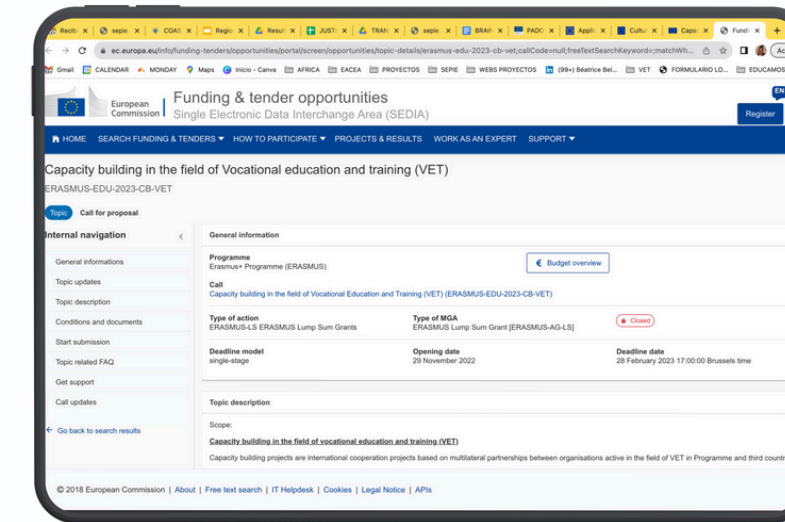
Recib × | sepie × | COAS × | Regic × | Resul × | JUSTI × | TRAN × | sepie × | BRAI × | PADC × | Applic × | Cultu × | Capa × | Fundi × | +

ec.europa.eu/info/funding-tenders/opportunities/portal/screen/opportunities/topic-details/erasmus-edu-2023-cb-vet;callCode=null;freeTextSearchKeyword=;matchWh...

Gmail | CALENDAR | MONDAY | Maps | Inicio - Canva | AFRICA | EACEA | PROYECTOS | SEPIE | WEBS PROYECTOS | (99+) Béatrice Bel... | VET | FORMULARIO LO... | EDUCAMOS

European Commission

Funding & tender opportunities
Single Electronic Data Interchange Area (SEDIA)

EN

Register

HOME | SEARCH FUNDING & TENDERS ▾ | HOW TO PARTICIPATE ▾ | PROJECTS & RESULTS | WORK AS AN EXPERT | SUPPORT ▾

Capacity building in the field of Vocational education and training (VET)

ERASMUS-EDU-2023-CB-VET

Topic | Call for proposal

Internal navigation

General informations
Topic updates
Topic description
Conditions and documents
Start submission
Topic related FAQ
Get support
Call updates

← Go back to search results

General information

Programme
Erasmus+ Programme (ERASMUS)

€ Budget overview

Call
Capacity building in the field of Vocational Education and Training (VET) (ERASMUS-EDU-2023-CB-VET)

Type of action
ERASMUS-LS ERASMUS Lump Sum Grants

Type of MGA
ERASMUS Lump Sum Grant [ERASMUS-AG-LS]

Closed

Deadline model
single-stage

Opening date
29 November 2022

Deadline date
28 February 2023 17:00:00 Brussels time

Topic description

Scope:

Capacity building in the field of vocational education and training (VET)

Capacity building projects are international cooperation projects based on multilateral partnerships between organisations active in the field of VET in Programme and third countr

© 2018 European Commission | About | Free text search | IT Helpdesk | Cookies | Legal Notice | APIs